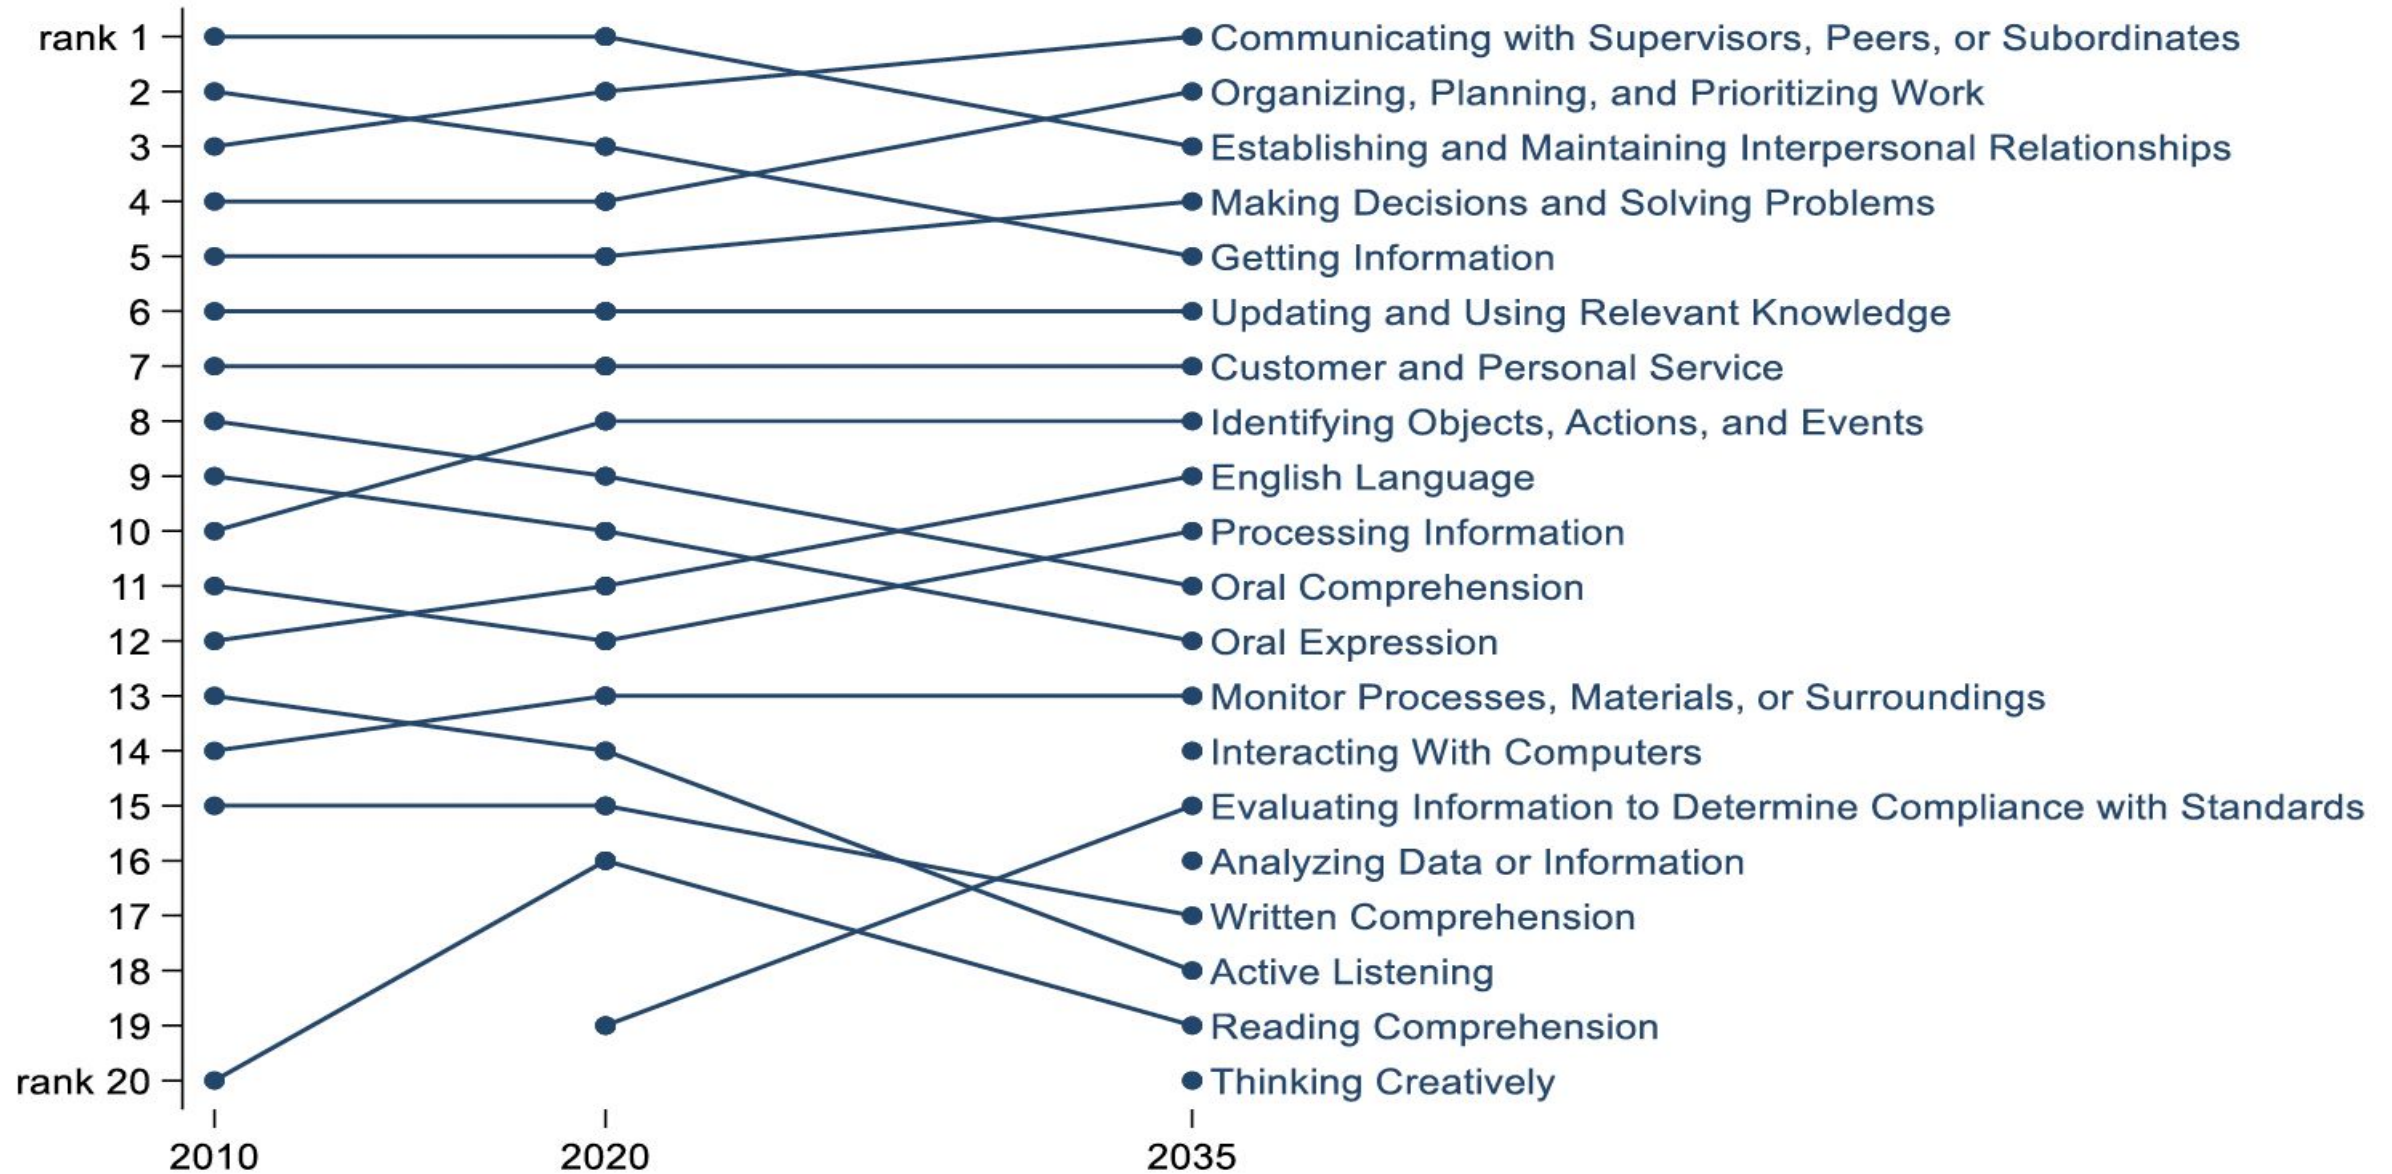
rank 1
2
3
4
5
6
7
8
9
10
11
12
13
14
15
16
17
18
19
rank 20

2010
2020
2035

Communicating with Supervisors, Peers, or Subordinates
Organizing, Planning, and Prioritizing Work
Establishing and Maintaining Interpersonal Relationships
Making Decisions and Solving Problems
Getting Information
Updating and Using Relevant Knowledge
Customer and Personal Service
Identifying Objects, Actions, and Events
English Language
Processing Information
Oral Comprehension
Oral Expression
Monitor Processes, Materials, or Surroundings
Interacting With Computers
Evaluating Information to Determine Compliance with Standards
Analyzing Data or Information
Written Comprehension
Active Listening
Reading Comprehension
Thinking Creatively